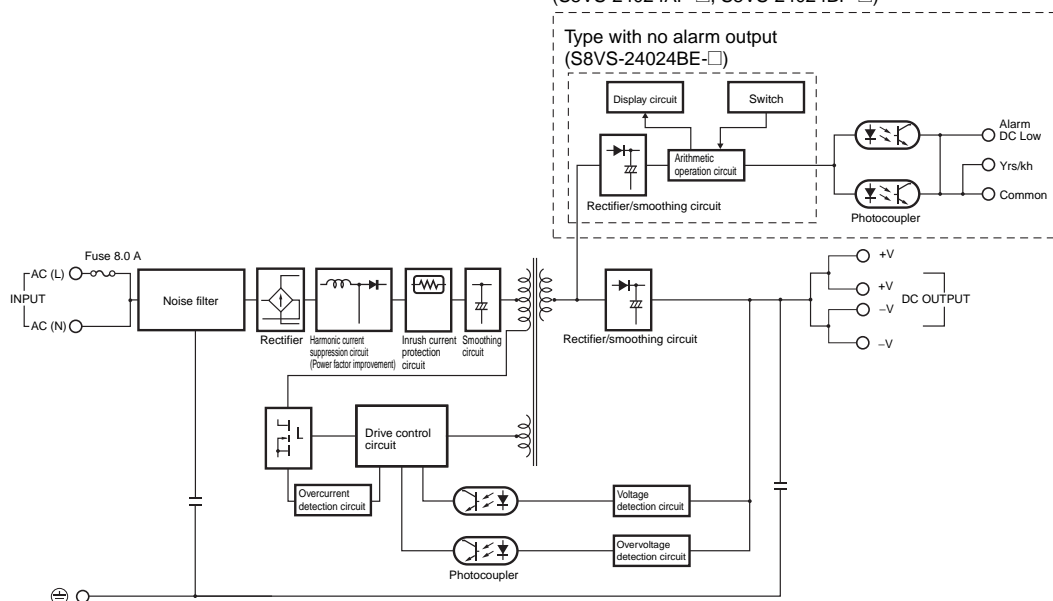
(S8VS-24024AP-□, S8VS-24024BP-□)

Type with no alarm output
(S8VS-24024BE-□)

Display circuit
Switch
Arithmetic operation circuit
Rectifier/smoothing circuit
Alarm
DC Low
Yrs/kh
Common
Photocoupler

Fuse 8.0 A
AC (L)
INPUT
AC (N)
Noise filter
Rectifier
Harmonic current suppression circuit (Power factor improvement)
Inrush current protection circuit
Smoothing circuit
Rectifier/smoothing circuit
+V
+V
–V
–V
DC OUTPUT

Drive control circuit
Overcurrent detection circuit
Voltage detection circuit
Overvoltage detection circuit
Photocoupler